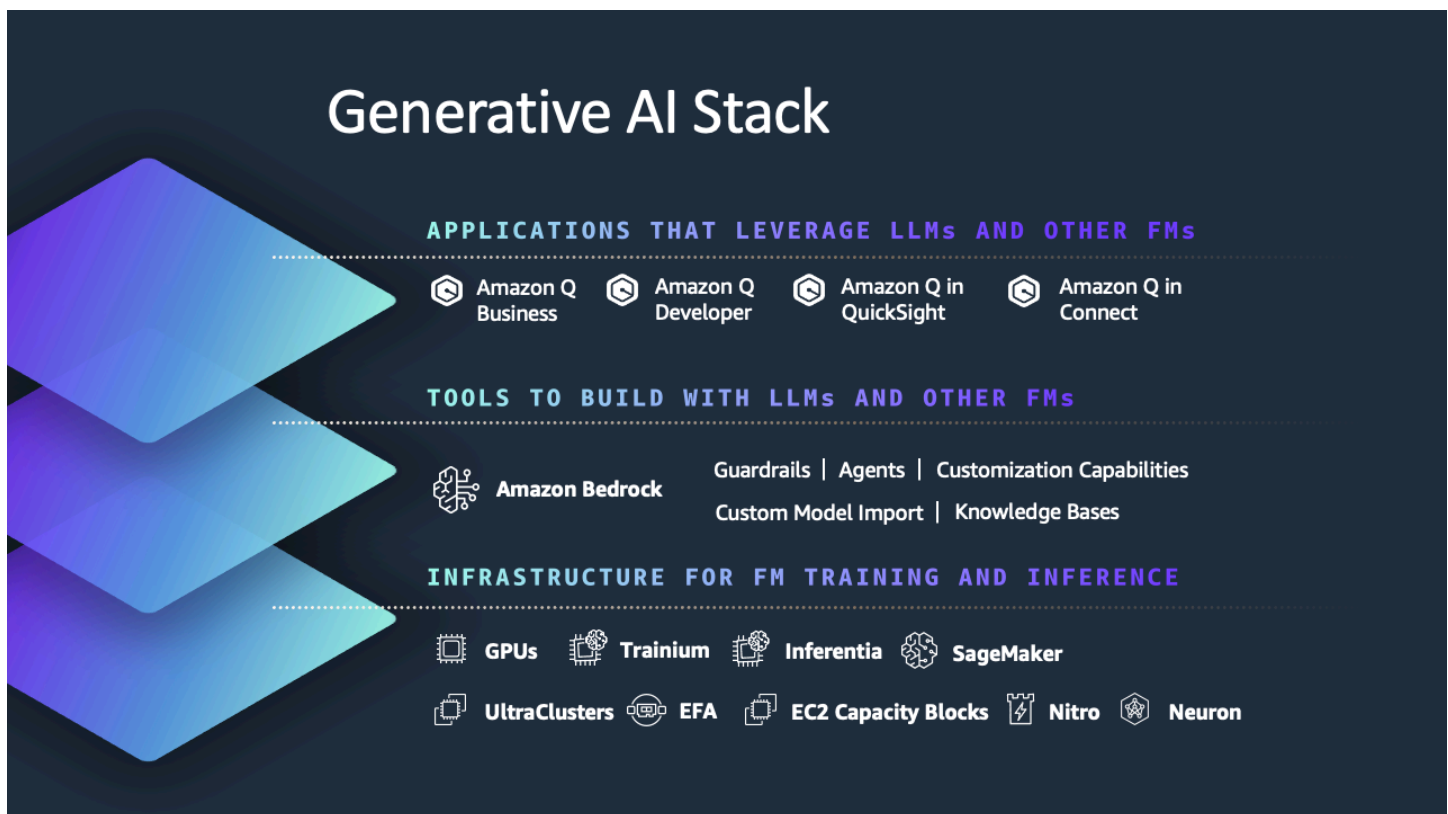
Generative AI Stack

APPLICATIONS THAT LEVERAGE LLMs AND OTHER FMs

Amazon Q Business

Amazon Q Developer

Amazon Q in QuickSight

Amazon Q in Connect

TOOLS TO BUILD WITH LLMs AND OTHER FMs

Amazon Bedrock

Guardrails | Agents | Customization Capabilities

Custom Model Import | Knowledge Bases

INFRASTRUCTURE FOR FM TRAINING AND INFERENCE

GPUs

Trainium

Inferentia

SageMaker

UltraClusters

EFA

EC2 Capacity Blocks

Nitro

Neuron